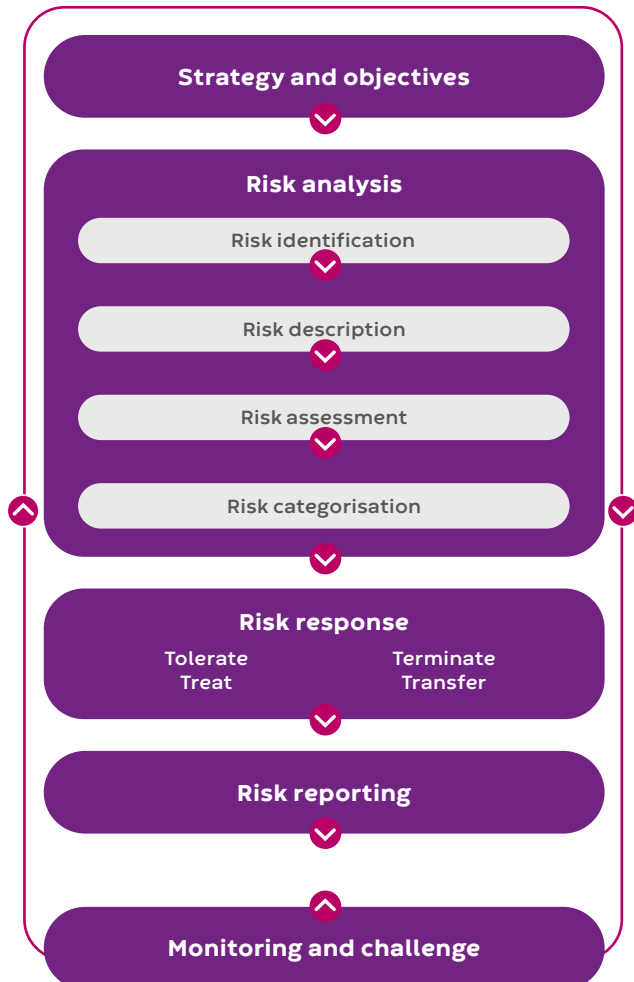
Strategy and objectives

Risk analysis

Risk identification

Risk description

Risk assessment

Risk categorisation

Risk response

Tolerate
Treat

Terminate
Transfer

Risk reporting

Monitoring and challenge